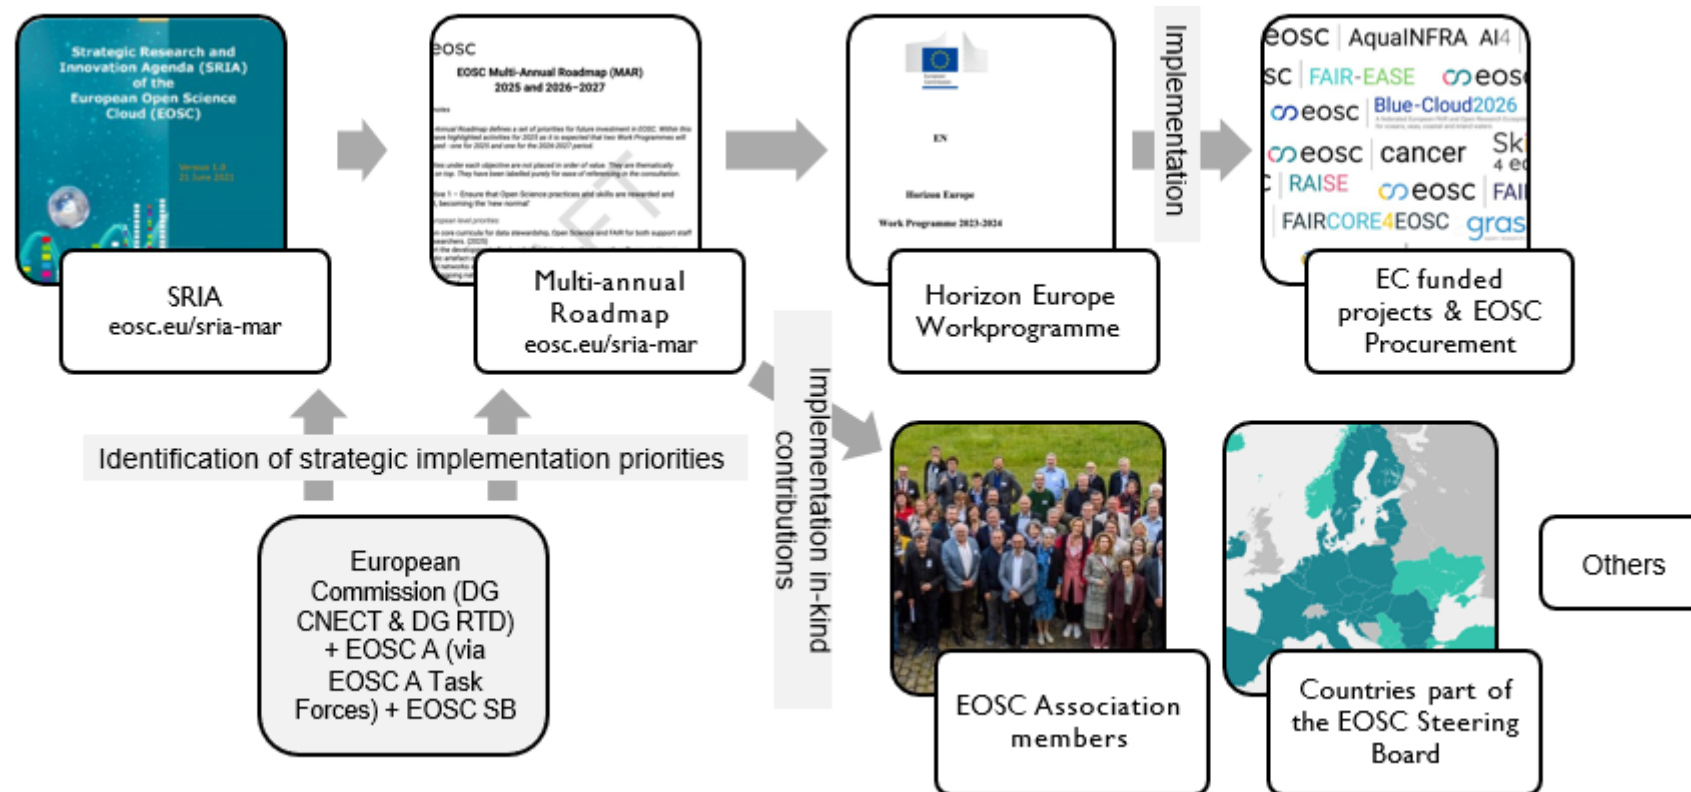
Strategic Research and Innovation Agenda (SRIA) of the European Open Science Cloud (EOSC)

SRIA
eosc.eu/sria-mar

eosc
EOSC Multi-Annual Roadmap (MAR) 2025 and 2026–2027

Multi-annual Roadmap
eosc.eu/sria-mar

EN
Horizon Europe
Work Programme 2023-2024

Horizon Europe Workprogramme

Implementation

eosc AquaINFRA AI4
SC FAIR-EASE eosc
eosc Blue-Cloud2026
eosc cancer Sk
RAISE eosc FAI
FAIRCORE4EOSC gras

EC funded projects & EOSC Procurement

Identification of strategic implementation priorities

European Commission (DG CNECT & DG RTD) + EOSC A (via EOSC A Task Forces) + EOSC SB

Implementation in-kind contributions

EOSC Association members

Countries part of the EOSC Steering Board

Others